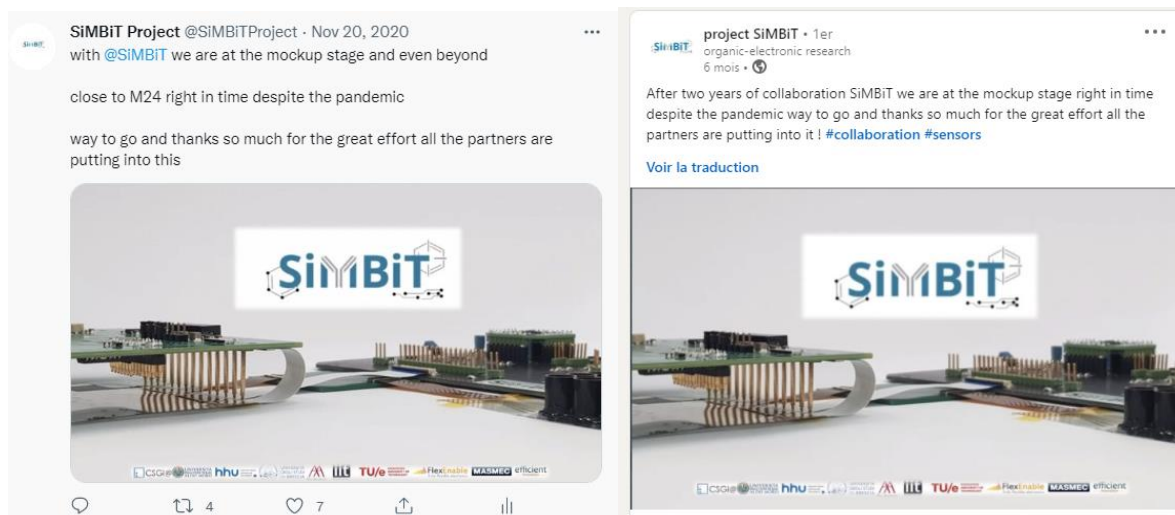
SiMBiT Project @SiMBiTProject · Nov 20, 2020
with @SiMBiT we are at the mockup stage and even beyond

close to M24 right in time despite the pandemic

way to go and thanks so much for the great effort all the partners are putting into this

SiMBiT

CSGI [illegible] hhu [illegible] IIT TU/e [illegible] FlexEnable MASMEC efficient

4 7

project SiMBiT • 1er
organic-electronic research
6 mois •

After two years of collaboration SiMBiT we are at the mockup stage right in time despite the pandemic way to go and thanks so much for the great effort all the partners are putting into it ! #collaboration #sensors

Voir la traduction

SiMBiT

CSGI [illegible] hhu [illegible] IIT TU/e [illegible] FlexEnable MASMEC efficient